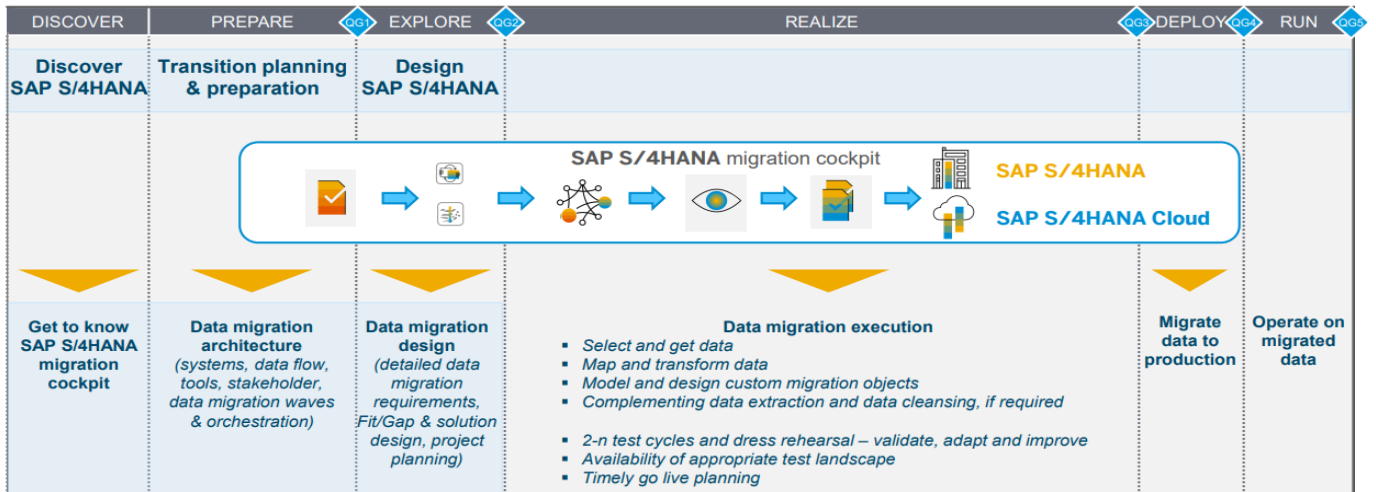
DISCOVER | PREPARE | QG1 | EXPLORE | QG2 | REALIZE | QG3 | DEPLOY | QG4 | RUN | QG5

Discover SAP S/4HANA

Transition planning & preparation

Design SAP S/4HANA

SAP S/4HANA migration cockpit

SAP S/4HANA

SAP S/4HANA Cloud

Get to know SAP S/4HANA migration cockpit

Data migration architecture (systems, data flow, tools, stakeholder, data migration waves & orchestration)

Data migration design (detailed data migration requirements, Fit/Gap & solution design, project planning)

Data migration execution
- Select and get data
- Map and transform data
- Model and design custom migration objects
- Complementing data extraction and data cleansing, if required

- 2-n test cycles and dress rehearsal – validate, adapt and improve
- Availability of appropriate test landscape
- Timely go live planning

Migrate data to production

Operate on migrated data